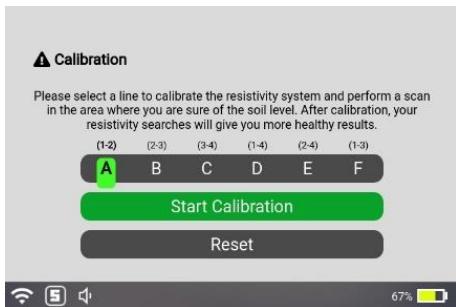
Calibration

Please select a line to calibrate the resistivity system and perform a scan in the area where you are sure of the soil level. After calibration, your resistivity searches will give you more healthy results.

(1-2) (2-3) (3-4) (1-4) (2-4) (1-3)
A B C D E F

Start Calibration

Reset

5

67%